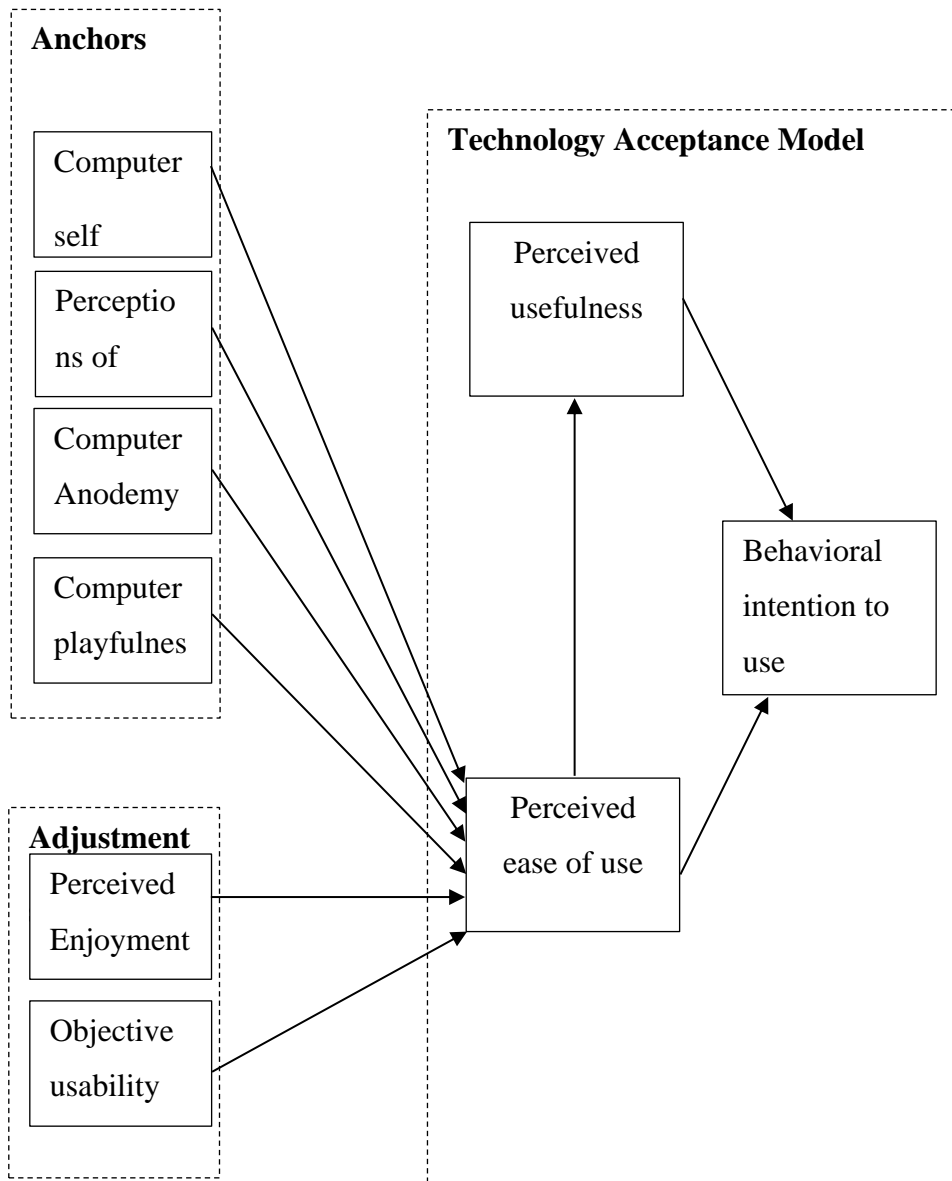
Anchors

Computer self

Perceptions of

Computer Anodemy

Computer playfulnes

Technology Acceptance Model

Perceived usefulness

Behavioral intention to use

Perceived ease of use

Adjustment

Perceived Enjoyment

Objective usability